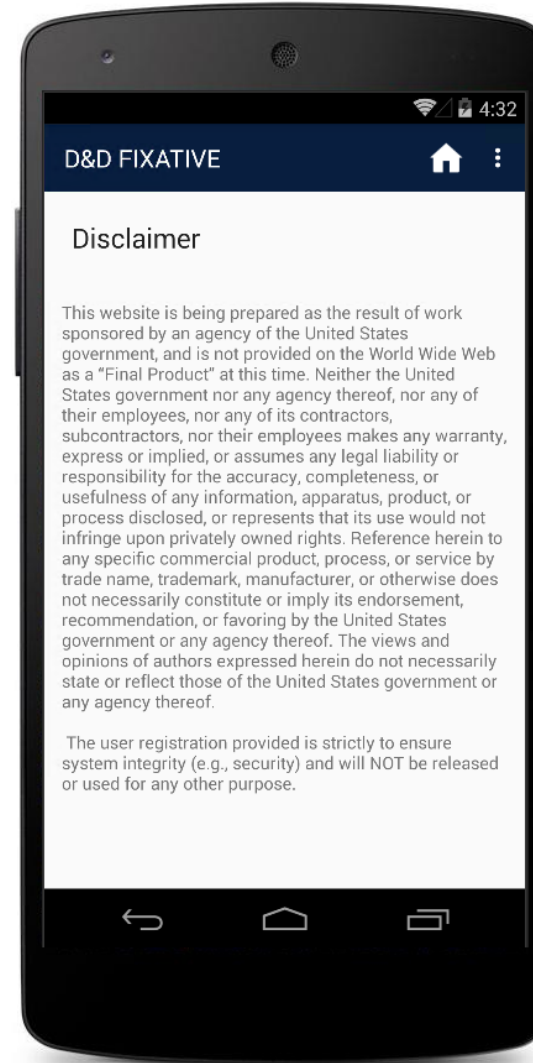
4:32

D&D FIXATIVE

Disclaimer

This website is being prepared as the result of work sponsored by an agency of the United States government, and is not provided on the World Wide Web as a "Final Product" at this time. Neither the United States government nor any agency thereof, nor any of their employees, nor any of its contractors, subcontractors, nor their employees makes any warranty, express or implied, or assumes any legal liability or responsibility for the accuracy, completeness, or usefulness of any information, apparatus, product, or process disclosed, or represents that its use would not infringe upon privately owned rights. Reference herein to any specific commercial product, process, or service by trade name, trademark, manufacturer, or otherwise does not necessarily constitute or imply its endorsement, recommendation, or favoring by the United States government or any agency thereof. The views and opinions of authors expressed herein do not necessarily state or reflect those of the United States government or any agency thereof.

The user registration provided is strictly to ensure system integrity (e.g., security) and will NOT be released or used for any other purpose.